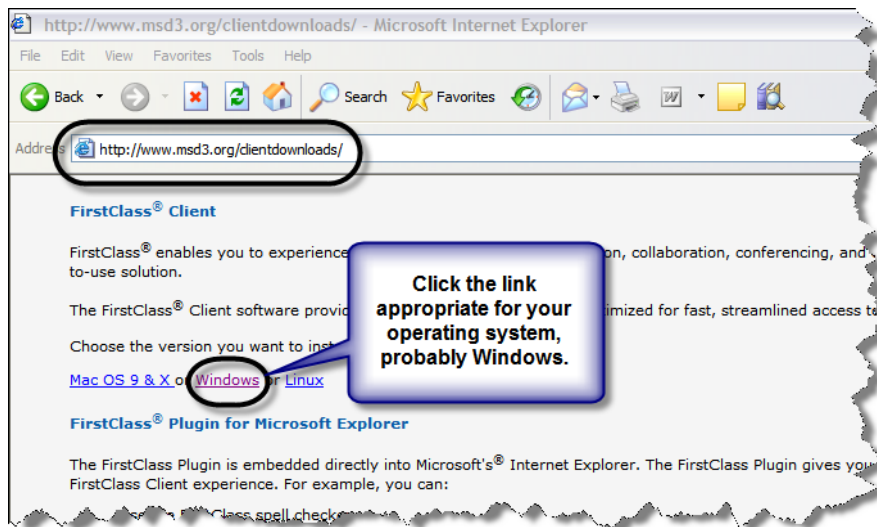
http://www.msd3.org/clientdownloads/ - Microsoft Internet Explorer

File Edit View Favorites Tools Help

Back Search Favorites

Address http://www.msd3.org/clientdownloads/

FirstClass® Client

FirstClass® enables you to experience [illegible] on, collaboration, conferencing, and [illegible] to-use solution.

The FirstClass® Client software provi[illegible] imized for fast, streamlined access t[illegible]

Choose the version you want to ins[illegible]

Mac OS 9 & X or Windows or Linux

Click the link appropriate for your operating system, probably Windows.

FirstClass® Plugin for Microsoft Explorer

The FirstClass Plugin is embedded directly into Microsoft's® Internet Explorer. The FirstClass Plugin gives yo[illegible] FirstClass Client experience. For example, you can:

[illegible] Class spell checke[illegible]